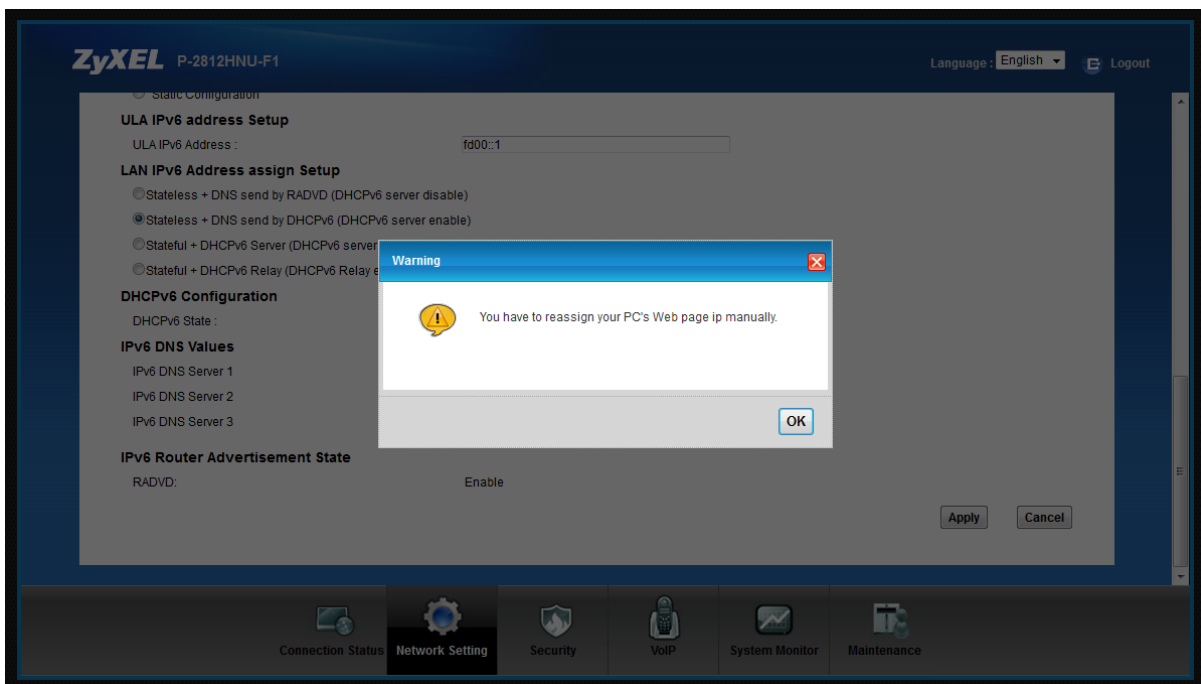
ZyXEL P-2812HNU-F1

Language : English Logout

Static Configuration

ULA IPv6 address Setup

ULA IPv6 Address : fd00::1

LAN IPv6 Address assign Setup

Stateless + DNS send by RADVD (DHCPv6 server disable)

Stateless + DNS send by DHCPv6 (DHCPv6 server enable)

Stateful + DHCPv6 Server (DHCPv6 server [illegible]

Stateful + DHCPv6 Relay (DHCPv6 Relay e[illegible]

DHCPv6 Configuration

DHCPv6 State :

IPv6 DNS Values

IPv6 DNS Server 1

IPv6 DNS Server 2

IPv6 DNS Server 3

IPv6 Router Advertisement State

RADVD: Enable

Apply Cancel

Warning

You have to reassign your PC's Web page ip manually.

OK

Connection Status Network Setting Security VoIP System Monitor Maintenance